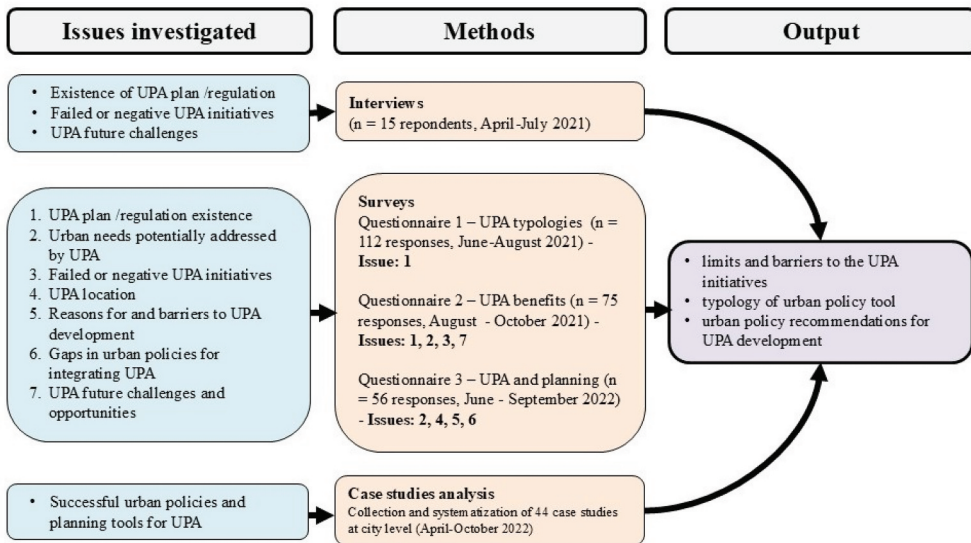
Issues investigated

Methods

Output

• Existence of UPA plan /regulation
• Failed or negative UPA initiatives
• UPA future challenges

Interviews
(n = 15 repondents, April-July 2021)

1. UPA plan /regulation existence
2. Urban needs potentially addressed by UPA
3. Failed or negative UPA initiatives
4. UPA location
5. Reasons for and barriers to UPA development
6. Gaps in urban policies for integrating UPA
7. UPA future challenges and opportunities

Surveys
Questionnaire 1 – UPA typologies (n = 112 responses, June-August 2021) - Issue: 1

Questionnaire 2 – UPA benefits (n = 75 responses, August - October 2021) - Issues: 1, 2, 3, 7

Questionnaire 3 – UPA and planning (n = 56 responses, June - September 2022) - Issues: 2, 4, 5, 6

• limits and barriers to the UPA initiatives
• typology of urban policy tool
• urban policy recommendations for UPA development

• Successful urban policies and planning tools for UPA

Case studies analysis
Collection and systematization of 44 case studies at city level (April-October 2022)